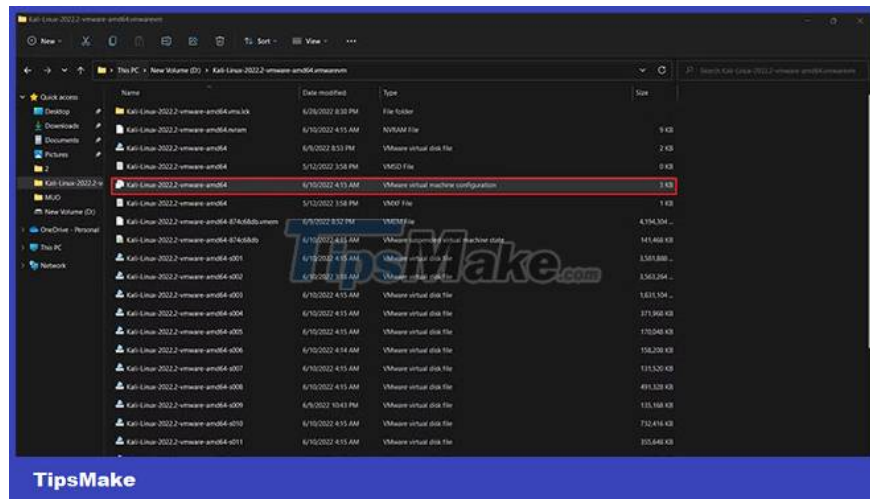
Kali-Linux-2022.2-vmware-amd64.vmwarevm

New · Sort · View · ···

This PC › New Volume (D:) › Kali-Linux-2022.2-vmware-amd64.vmwarevm

Search Kali-Linux-2022.2-vmware-amd64.vmwarevm

Quick access
Desktop
Downloads
Documents
Pictures
2
Kali-Linux-2022.2-v
MUO
New Volume (D:)
OneDrive - Personal
This PC
Network

| Name | Date modified | Type | Size |
|---|---|---|---|
| Kali-Linux-2022.2-vmware-amd64.vmx.lck | 6/28/2022 8:30 PM | File folder | |
| Kali-Linux-2022.2-vmware-amd64.nvram | 6/10/2022 4:15 AM | NVRAM File | 9 KB |
| Kali-Linux-2022.2-vmware-amd64 | 6/9/2022 8:53 PM | VMware virtual disk file | 2 KB |
| Kali-Linux-2022.2-vmware-amd64 | 5/12/2022 3:58 PM | VMSD File | 0 KB |
| Kali-Linux-2022.2-vmware-amd64 | 6/10/2022 4:15 AM | VMware virtual machine configuration | 3 KB |
| Kali-Linux-2022.2-vmware-amd64 | 5/12/2022 3:58 PM | VMXF File | 1 KB |
| Kali-Linux-2022.2-vmware-amd64-874c68db.vmem | 6/9/2022 8:52 PM | VMEM File | 4,194,304 ... |
| Kali-Linux-2022.2-vmware-amd64-874c68db | 6/10/2022 4:15 AM | VMware suspended virtual machine state | 141,468 KB |
| Kali-Linux-2022.2-vmware-amd64-s001 | 6/10/2022 4:15 AM | VMware virtual disk file | 3,581,888 ... |
| Kali-Linux-2022.2-vmware-amd64-s002 | 6/10/2022 3:55 AM | VMware virtual disk file | 3,563,264 ... |
| Kali-Linux-2022.2-vmware-amd64-s003 | 6/10/2022 4:15 AM | VMware virtual disk file | 1,631,104 ... |
| Kali-Linux-2022.2-vmware-amd64-s004 | 6/10/2022 4:15 AM | VMware virtual disk file | 371,968 KB |
| Kali-Linux-2022.2-vmware-amd64-s005 | 6/10/2022 4:15 AM | VMware virtual disk file | 170,048 KB |
| Kali-Linux-2022.2-vmware-amd64-s006 | 6/10/2022 4:14 AM | VMware virtual disk file | 158,208 KB |
| Kali-Linux-2022.2-vmware-amd64-s007 | 6/10/2022 4:15 AM | VMware virtual disk file | 131,520 KB |
| Kali-Linux-2022.2-vmware-amd64-s008 | 6/10/2022 4:15 AM | VMware virtual disk file | 491,328 KB |
| Kali-Linux-2022.2-vmware-amd64-s009 | 6/9/2022 10:43 PM | VMware virtual disk file | 135,168 KB |
| Kali-Linux-2022.2-vmware-amd64-s010 | 6/10/2022 4:15 AM | VMware virtual disk file | 732,416 KB |
| Kali-Linux-2022.2-vmware-amd64-s011 | 6/10/2022 4:15 AM | VMware virtual disk file | 355,648 KB |

TipsMake.com

TipsMake